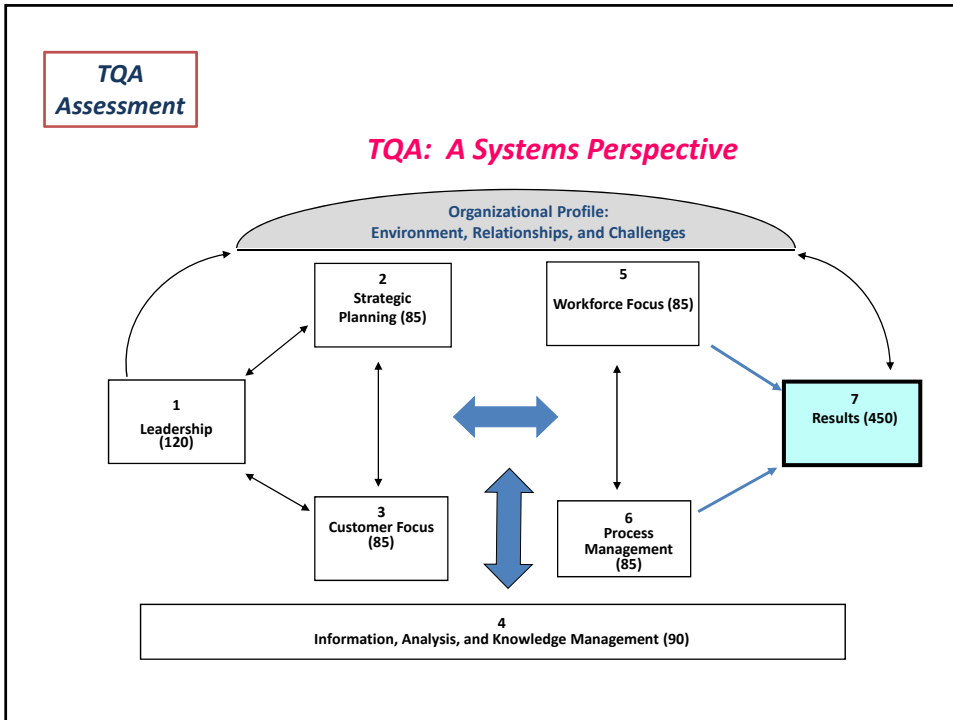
TQA Assessment

TQA: A Systems Perspective

Organizational Profile:
Environment, Relationships, and Challenges

2
Strategic Planning (85)

5
Workforce Focus (85)

1
Leadership (120)

7
Results (450)

3
Customer Focus (85)

6
Process Management (85)

4
Information, Analysis, and Knowledge Management (90)